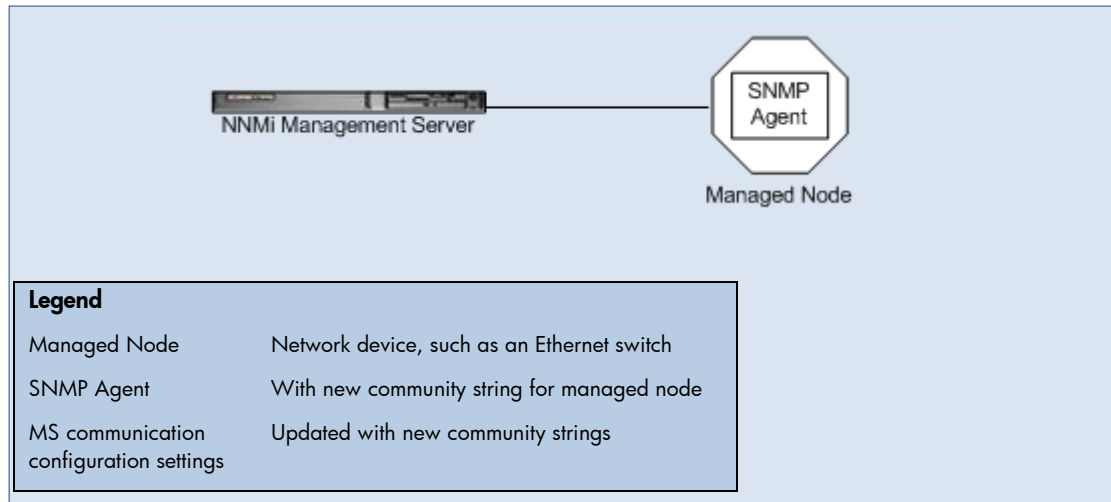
NNMi Management Server

SNMP Agent

Managed Node

**Legend**

| | |
|---|---|
| Managed Node | Network device, such as an Ethernet switch |
| SNMP Agent | With new community string for managed node |
| MS communication configuration settings | Updated with new community strings |